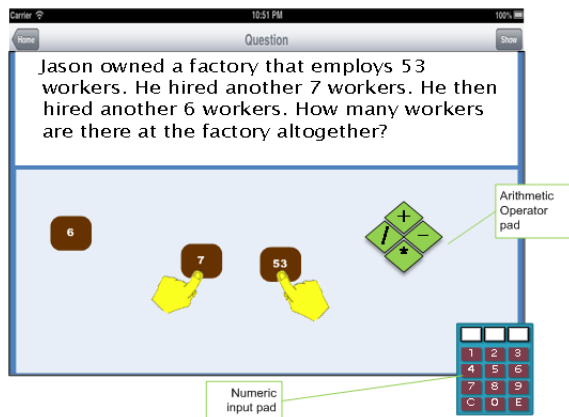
Carrier
10:51 PM
100%
Home
Question
Show

Jason owned a factory that employs 53 workers. He hired another 7 workers. He then hired another 6 workers. How many workers are there at the factory altogether?

6
7
53

+
/
–
*

Arithmetic Operator pad

1 2 3
4 5 6
7 8 9
C 0 E

Numeric input pad